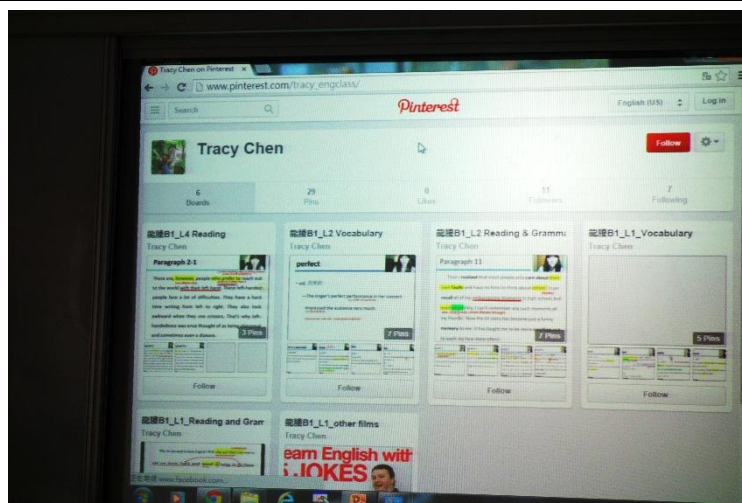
Tracy Chen on Pinterest ×
www.pinterest.com/tracy_engclass/

Search

Pinterest

English (US)

Log in

Tracy Chen

Follow

6 Boards

29 Pins

0 Likes

11 Followers

7 Following

龍騰B1_L4 Reading
Tracy Chen

Paragraph 2-1

There are, however, people who prefer to reach out to the world with their left hands. These left-handed people face a lot of difficulties. They have a hard time writing from left to right. They also look awkward when they use scissors. That's why left-handedness was once thought of as being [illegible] and sometimes even a disease.

3 Pins

Follow

龍騰B1_L2 Vocabulary
Tracy Chen

perfect

7 Pins

Follow

龍騰B1_L2 Reading & Gramm
Tracy Chen

Paragraph 11

7 Pins

Follow

龍騰B1_L1_Vocabulary
Tracy Chen

5 Pins

Follow

龍騰B1_L1_Reading and Gram
Tracy Chen

龍騰B1_L1_other films
Tracy Chen

earn English with
JOKES

www.facebook.com